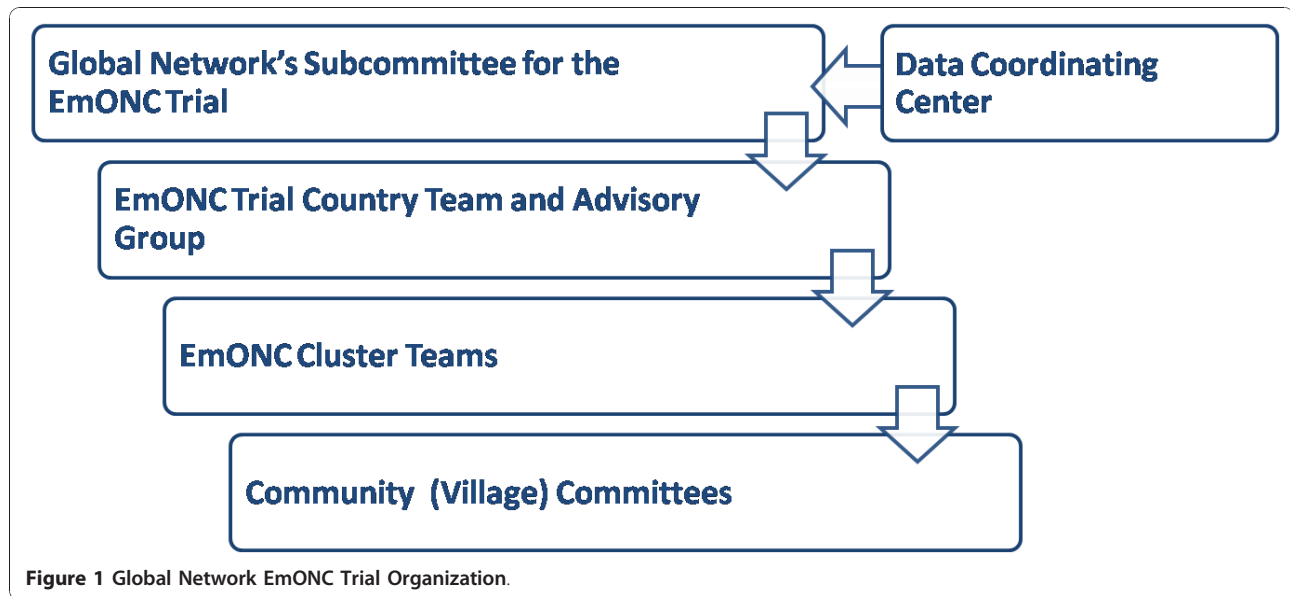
Global Network's Subcommittee for the EmONC Trial

Data Coordinating Center

EmONC Trial Country Team and Advisory Group

EmONC Cluster Teams

Community (Village) Committees

**Figure 1** Global Network EmONC Trial Organization.